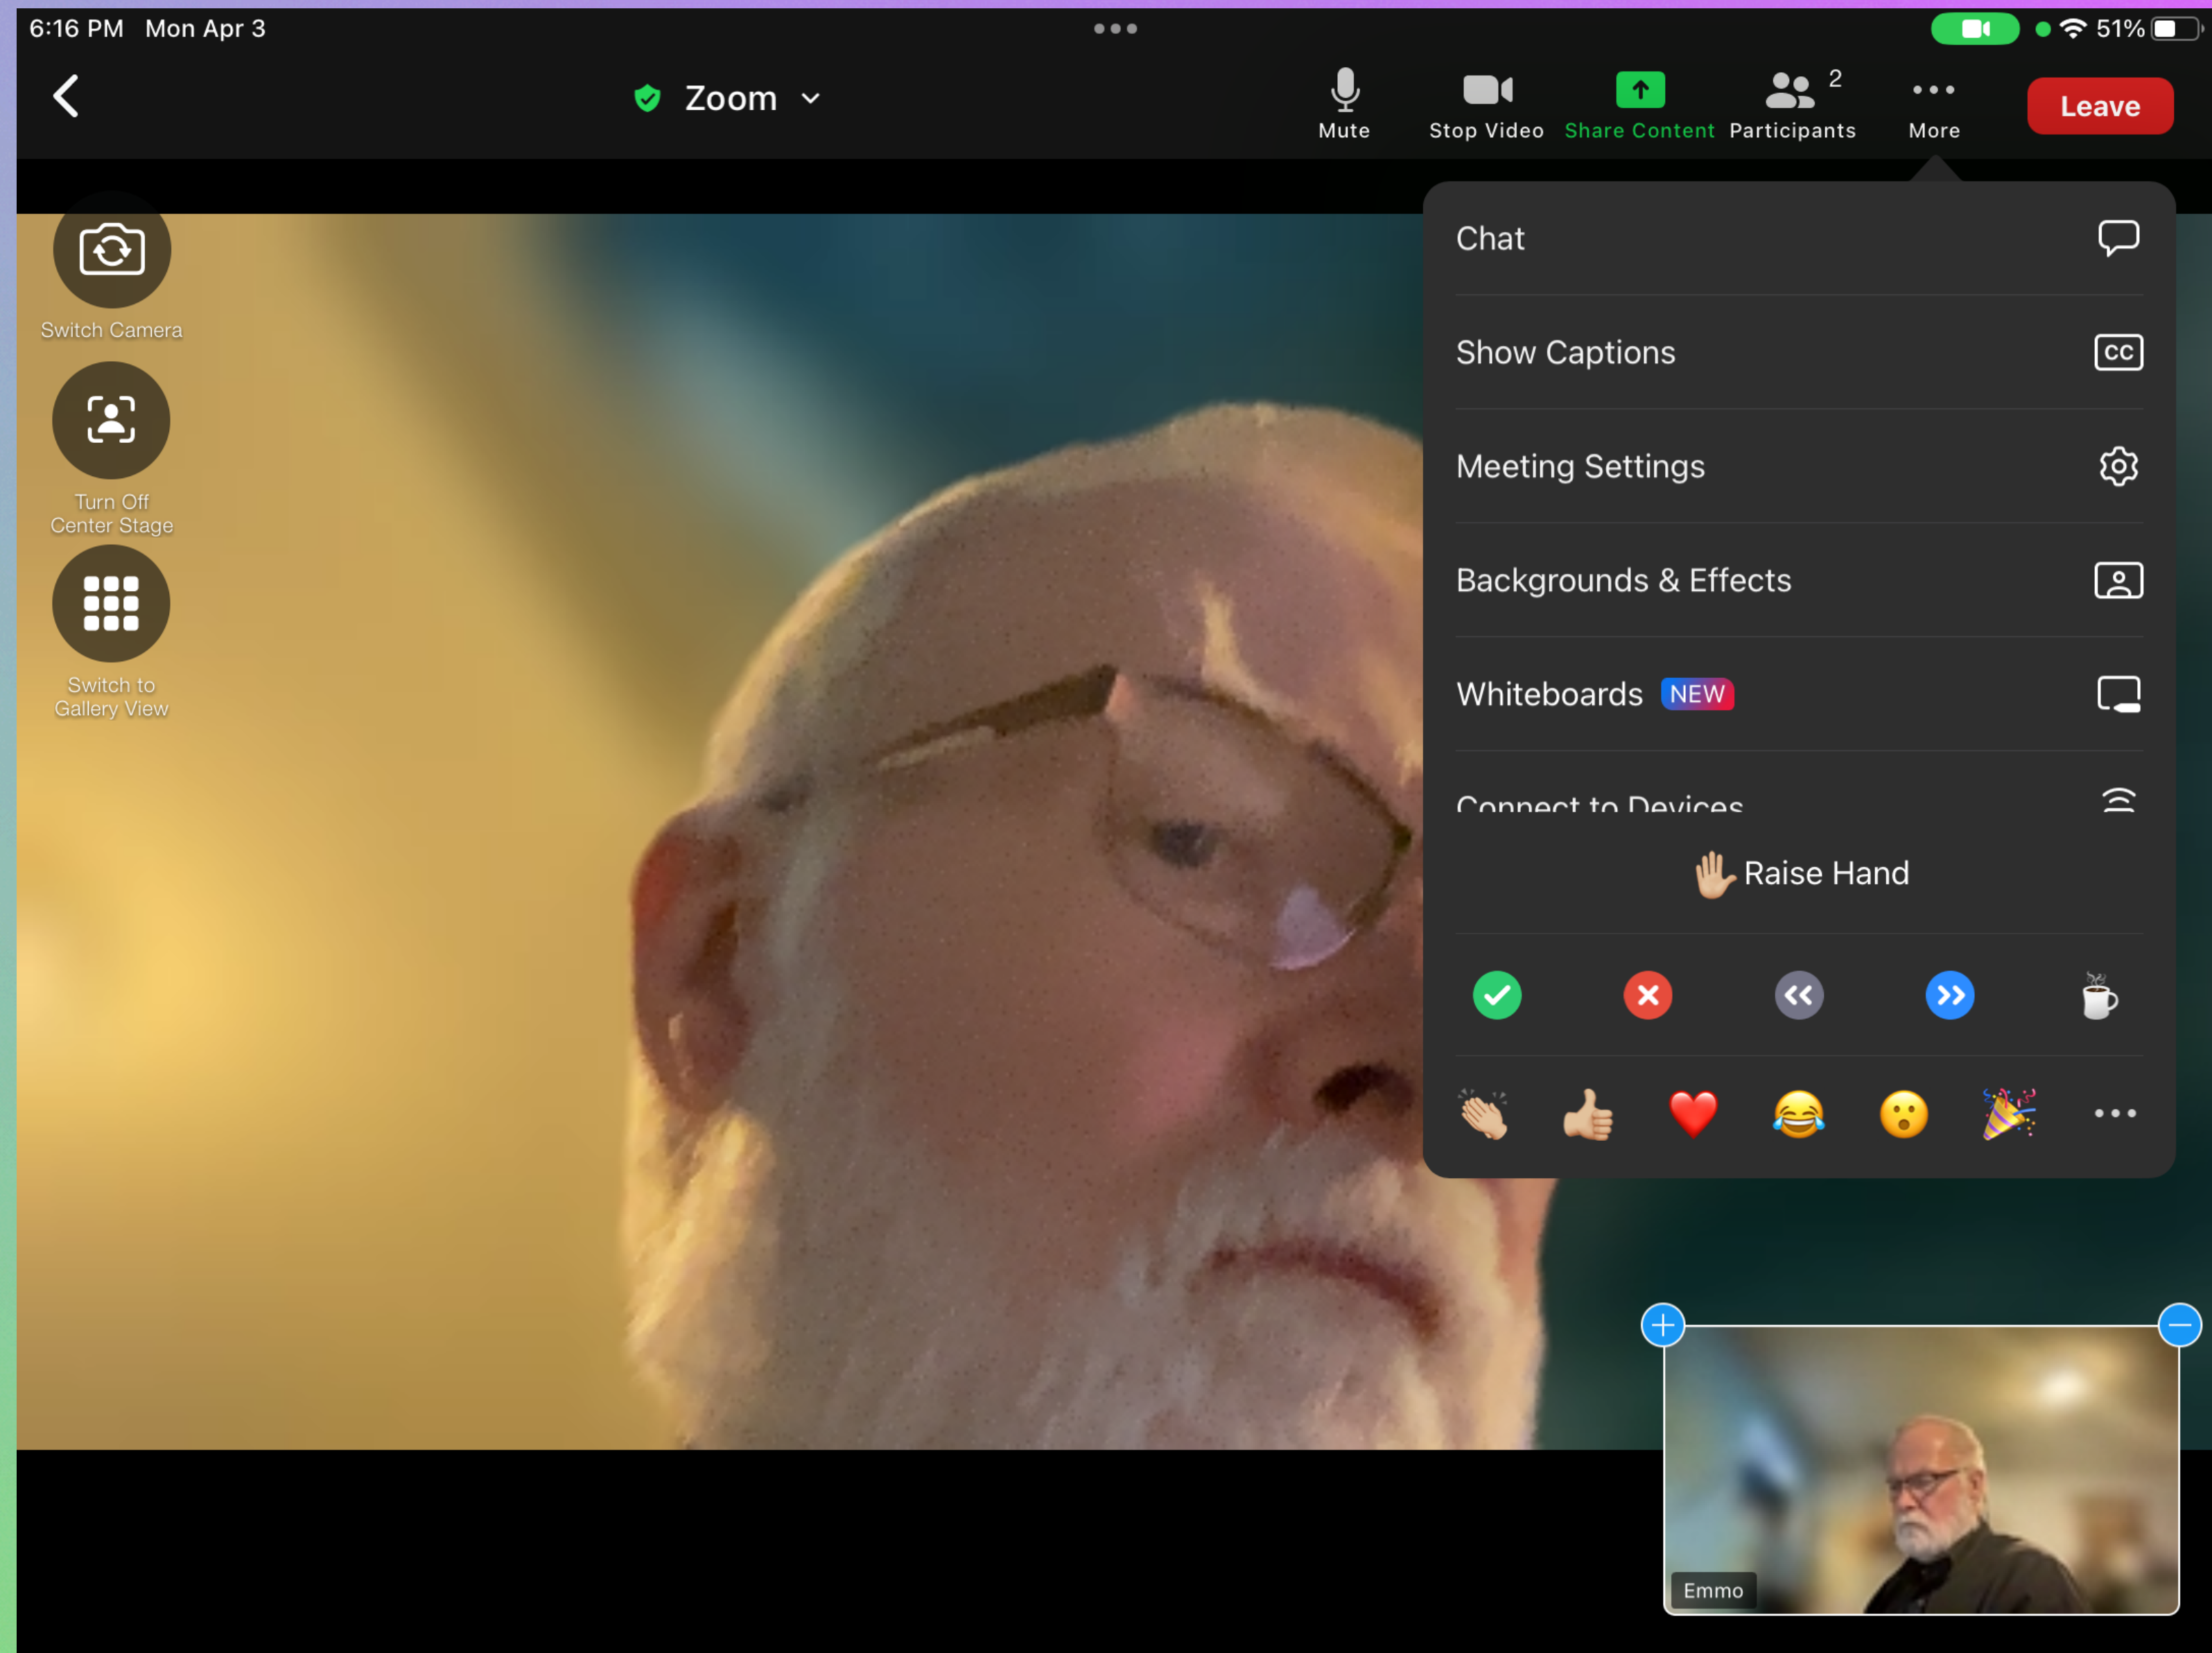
6:16 PM Mon Apr 3

51%

Zoom

Mute Stop Video Share Content 2 Participants More

Leave

Switch Camera

Turn Off Center Stage

Switch to Gallery View

Chat

Show Captions

CC

Meeting Settings

Backgrounds & Effects

Whiteboards NEW

Connect to Devices

Raise Hand

Emmo